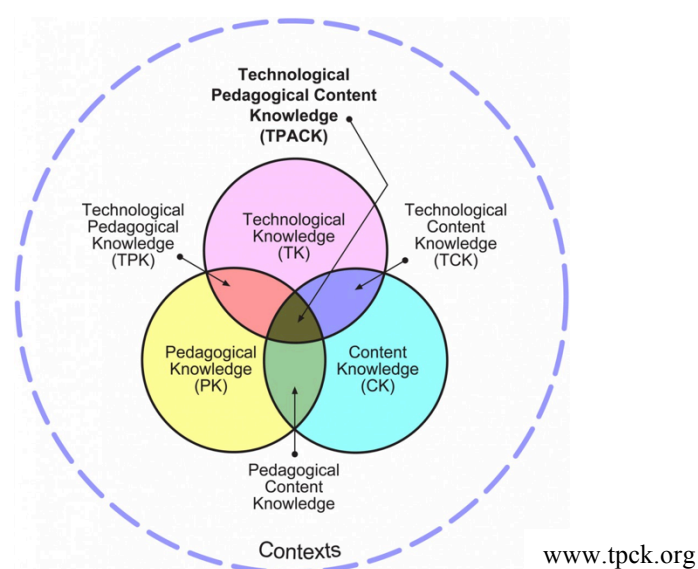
Technological Pedagogical Content Knowledge (TPACK)

Technological Pedagogical Knowledge (TPK)

Technological Knowledge (TK)

Technological Content Knowledge (TCK)

Pedagogical Knowledge (PK)

Content Knowledge (CK)

Pedagogical Content Knowledge

Contexts

www.tpck.org